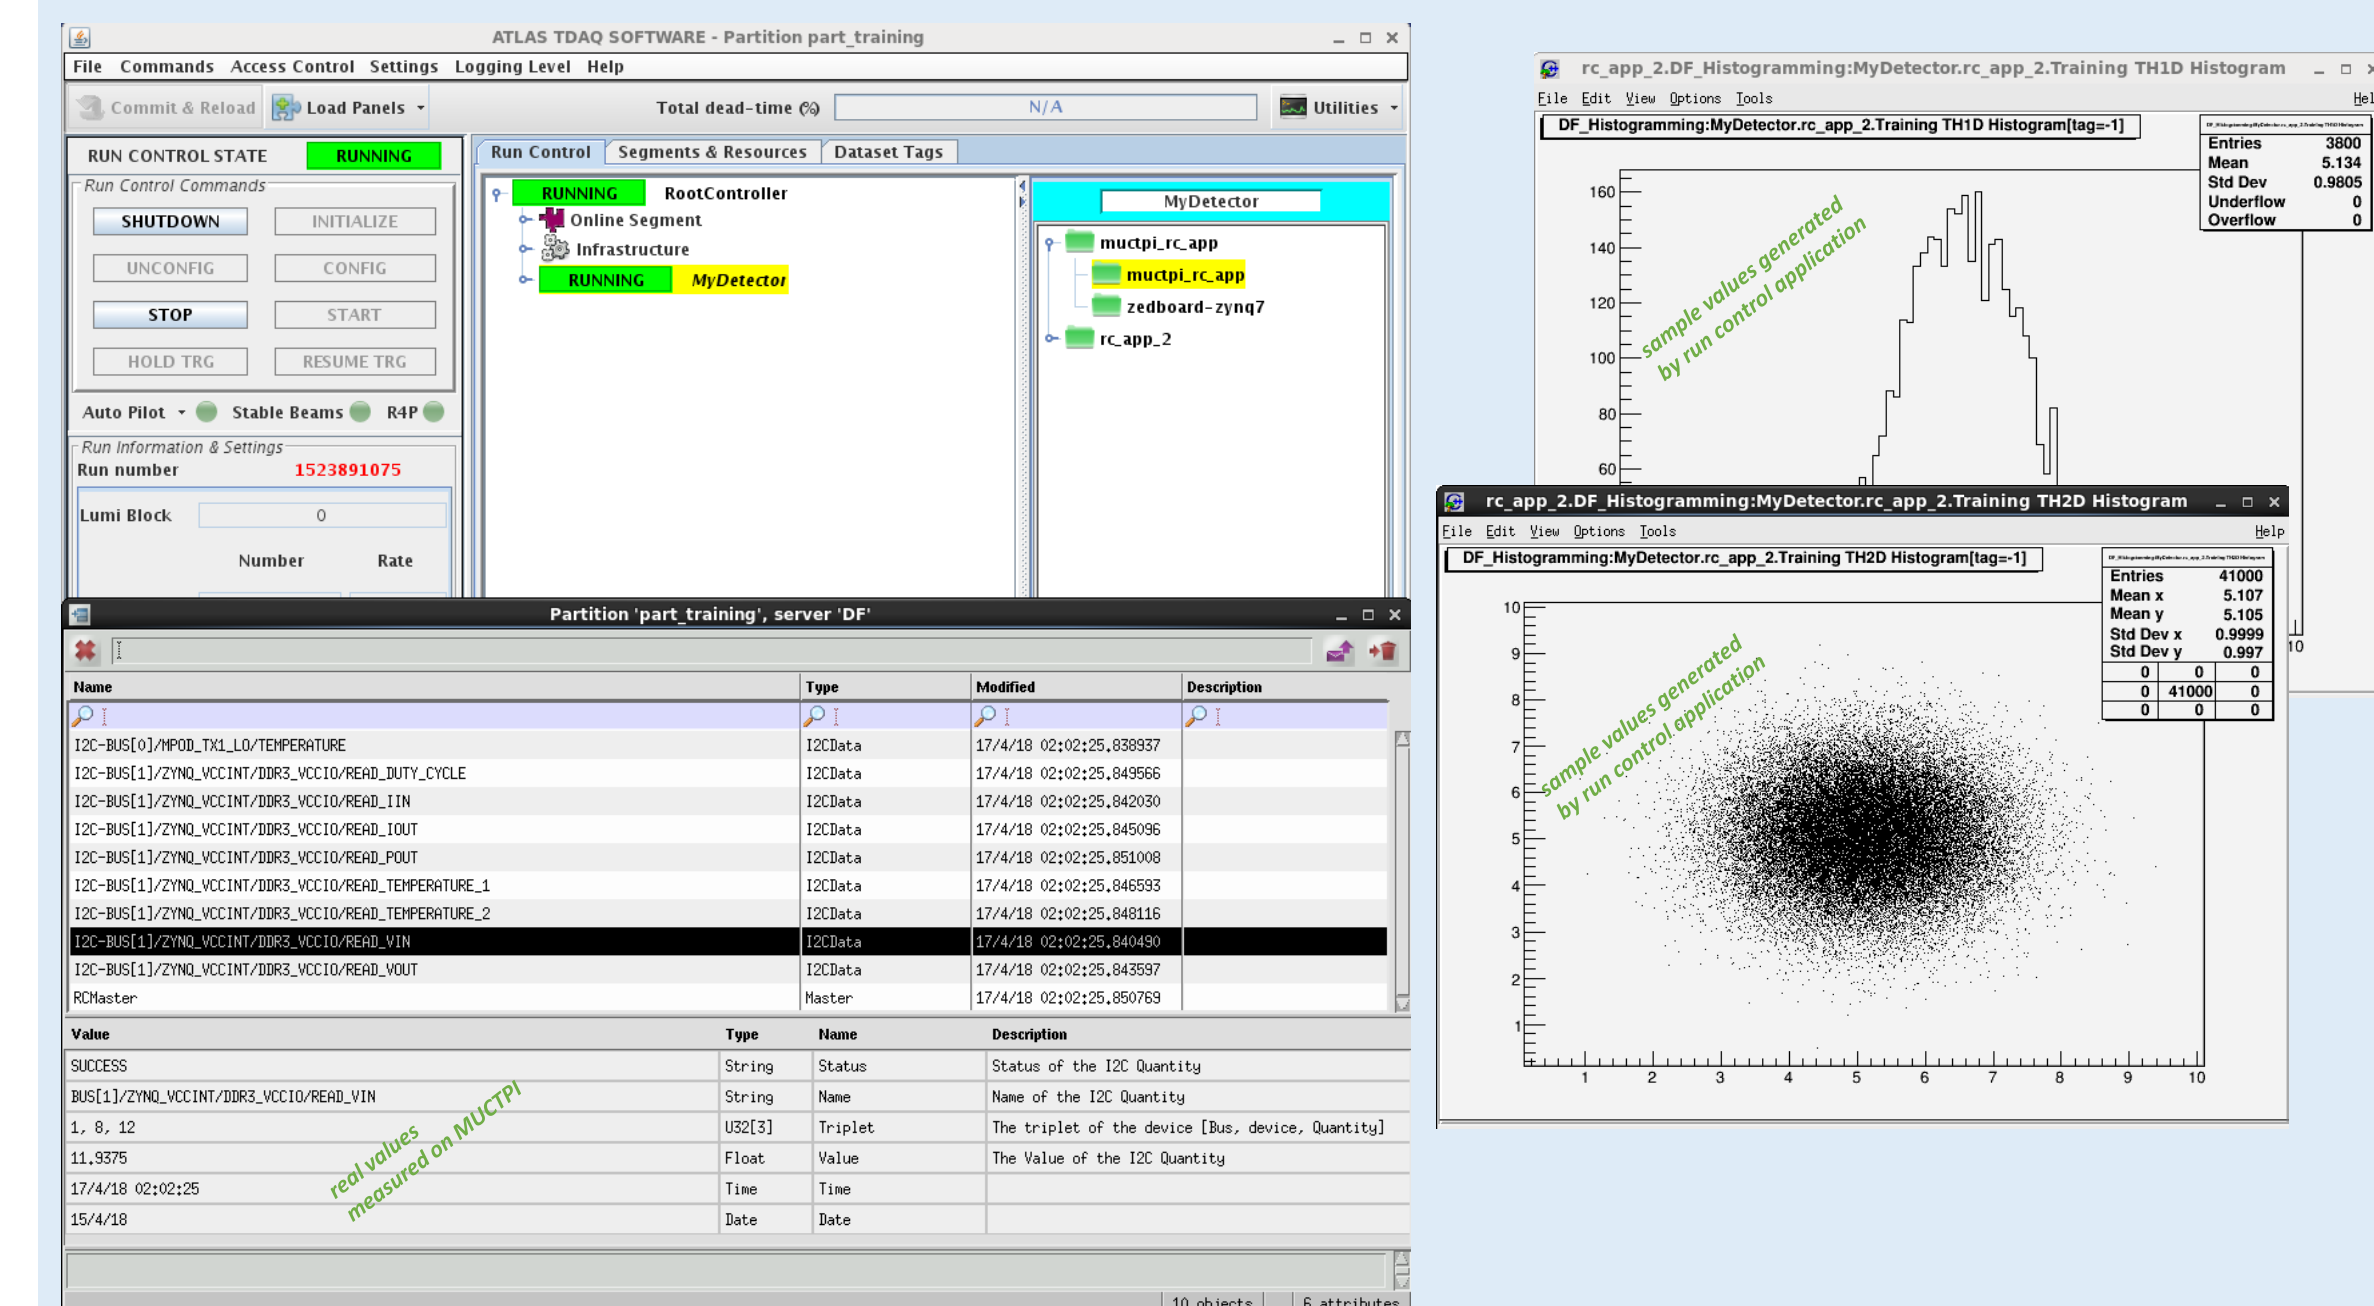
ATLAS TDAQ SOFTWARE - Partition part_training

File Commands Access Control Settings Logging Level Help

Commit & Reload Load Panels Total dead-time (%) N/A Utilities

RUN CONTROL STATE RUNNING

Run Control Commands

SHUTDOWN INITIALIZE
UNCONFIG CONFIG
STOP START
HOLD TRG RESUME TRG

Auto Pilot Stable Beams R4P

Run Information & Settings
Run number 1523891075
Lumi Block 0
Number Rate

Run Control Segments & Resources Dataset Tags

RUNNING RootController
Online Segment
Infrastructure
RUNNING MyDetector

MyDetector
muctpi_rc_app
muctpi_rc_app
zedboard-zynq7
rc_app_2

Partition 'part_training', server 'DF'

| Name | Type | Modified | Description |
|---|---|---|---|
| I2C-BUS[0]/MPOD_TX1_LO/TEMPERATURE | I2CData | 17/4/18 02:02:25.838937 | |
| I2C-BUS[1]/ZYNQ_VCCINT/DDR3_VCCIO/READ_DUTY_CYCLE | I2CData | 17/4/18 02:02:25.849566 | |
| I2C-BUS[1]/ZYNQ_VCCINT/DDR3_VCCIO/READ_IIN | I2CData | 17/4/18 02:02:25.842030 | |
| I2C-BUS[1]/ZYNQ_VCCINT/DDR3_VCCIO/READ_IOUT | I2CData | 17/4/18 02:02:25.845096 | |
| I2C-BUS[1]/ZYNQ_VCCINT/DDR3_VCCIO/READ_POUT | I2CData | 17/4/18 02:02:25.851008 | |
| I2C-BUS[1]/ZYNQ_VCCINT/DDR3_VCCIO/READ_TEMPERATURE_1 | I2CData | 17/4/18 02:02:25.846593 | |
| I2C-BUS[1]/ZYNQ_VCCINT/DDR3_VCCIO/READ_TEMPERATURE_2 | I2CData | 17/4/18 02:02:25.848116 | |
| I2C-BUS[1]/ZYNQ_VCCINT/DDR3_VCCIO/READ_VIN | I2CData | 17/4/18 02:02:25.840490 | |
| I2C-BUS[1]/ZYNQ_VCCINT/DDR3_VCCIO/READ_VOUT | I2CData | 17/4/18 02:02:25.843597 | |
| RCMaster | Master | 17/4/18 02:02:25.850769 | |

| Value | Type | Name | Description |
|---|---|---|---|
| SUCCESS | String | Status | Status of the I2C Quantity |
| BUS[1]/ZYNQ_VCCINT/DDR3_VCCIO/READ_VIN | String | Name | Name of the I2C Quantity |
| 1, 8, 12 | U32[3] | Triplet | The triplet of the device [Bus, device, Quantity] |
| 11.9375 | Float | Value | The Value of the I2C Quantity |
| 17/4/18 02:02:25 | Time | Time | |
| 15/4/18 | Date | Date | |

real values measured on MUCTPI

10 objects 6 attributes

rc_app_2.DF_Histogramming:MyDetector.rc_app_2.Training TH1D Histogram
File Edit View Options Tools Hel
DF_Histogramming:MyDetector.rc_app_2.Training TH1D Histogram[tag=-1]
Entries 3800
Mean 5.134
Std Dev 0.9805
Underflow 0
Overflow 0
160 140 120 100 80 60
sample values generated by run control application

rc_app_2.DF_Histogramming:MyDetector.rc_app_2.Training TH2D Histogram
File Edit View Options Tools Help
DF_Histogramming:MyDetector.rc_app_2.Training TH2D Histogram[tag=-1]
Entries 41000
Mean x 5.107
Mean y 5.105
Std Dev x 0.9999
Std Dev y 0.997
| 0 | 0 | 0 |
|---|---|---|
| 0 | 41000 | 0 |
| 0 | 0 | 0 |
10 9 8 7 6 5 4 3 2 1
1 2 3 4 5 6 7 8 9 10
sample values generated by run control application
10